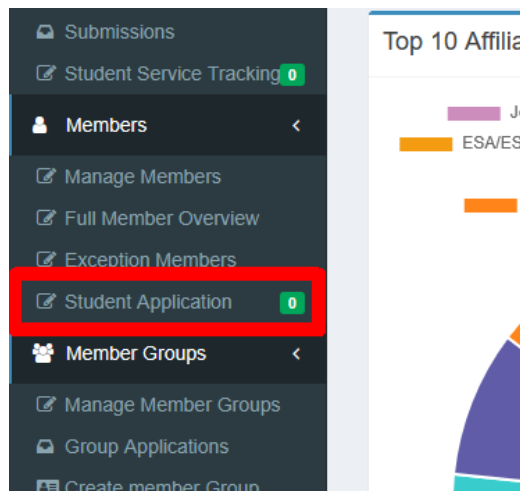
Submissions
Student Service Tracking 0
Members
Manage Members
Full Member Overview
Exception Members
Student Application 0
Member Groups
Manage Member Groups
Group Applications
Create member Group

Top 10 Affilia
J
ESA/ES